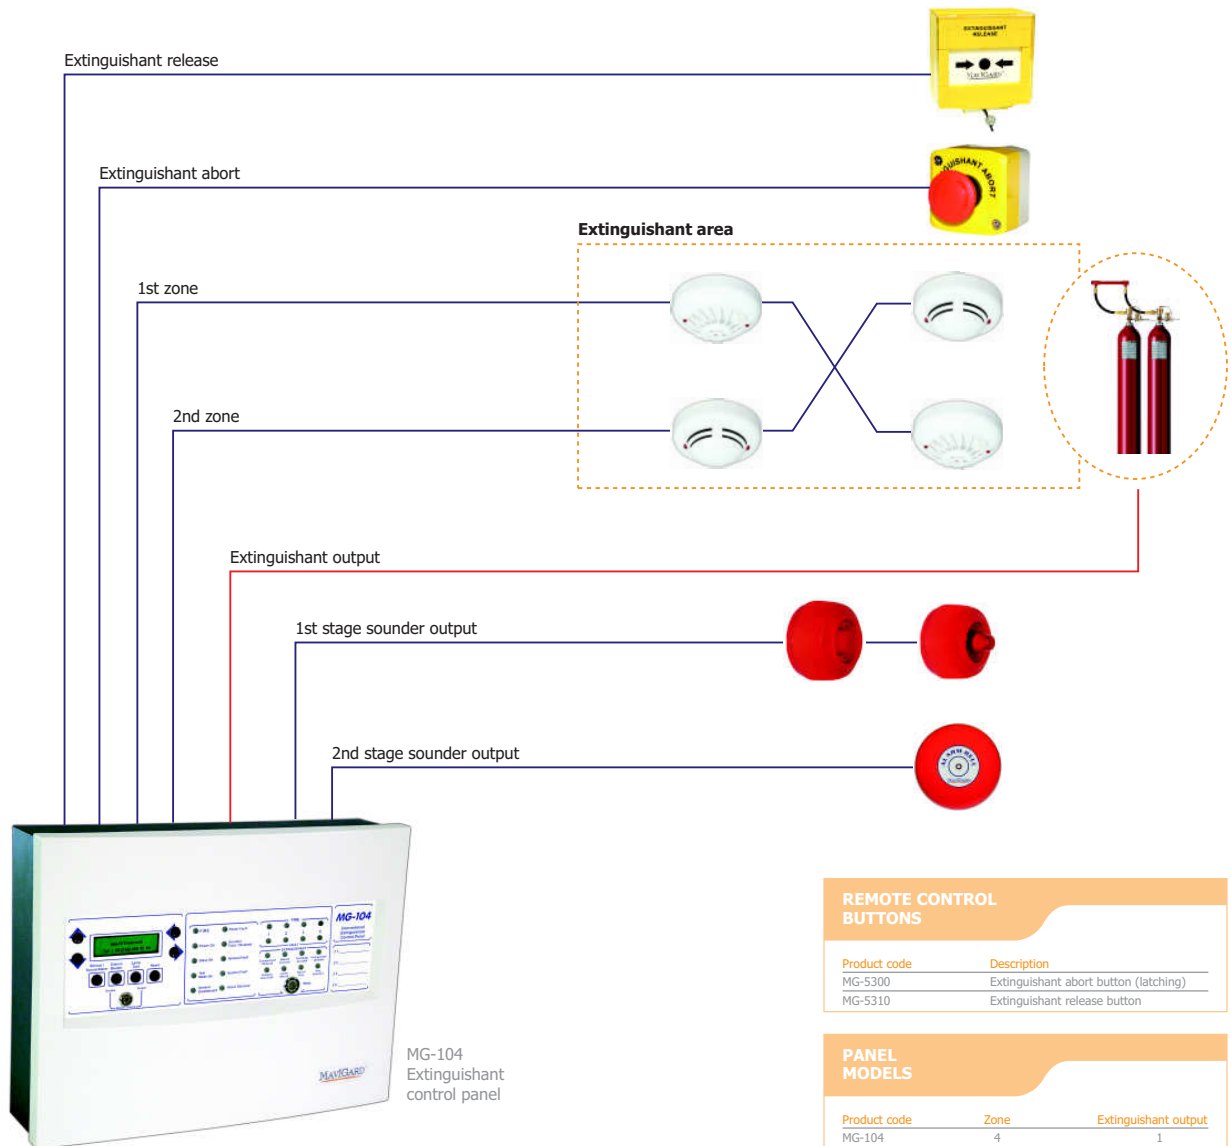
Extinguishant release

EXTINGUISHANT RELEASE

MAVIGARD

Extinguishant abort

EXTINGUISHANT ABORT

Extinguishant area

1st zone

2nd zone

Extinguishant output

1st stage sounder output

2nd stage sounder output

ALARM BELL

MG-104

MAVIGARD

MG-104
Extinguishant
control panel

REMOTE CONTROL BUTTONS

| Product code | Description |
|---|---|
| MG-5300 | Extinguishant abort button (latching) |
| MG-5310 | Extinguishant release button |

PANEL MODELS

| Product code | Zone | Extinguishant output |
|---|---|---|
| MG-104 | 4 | 1 |